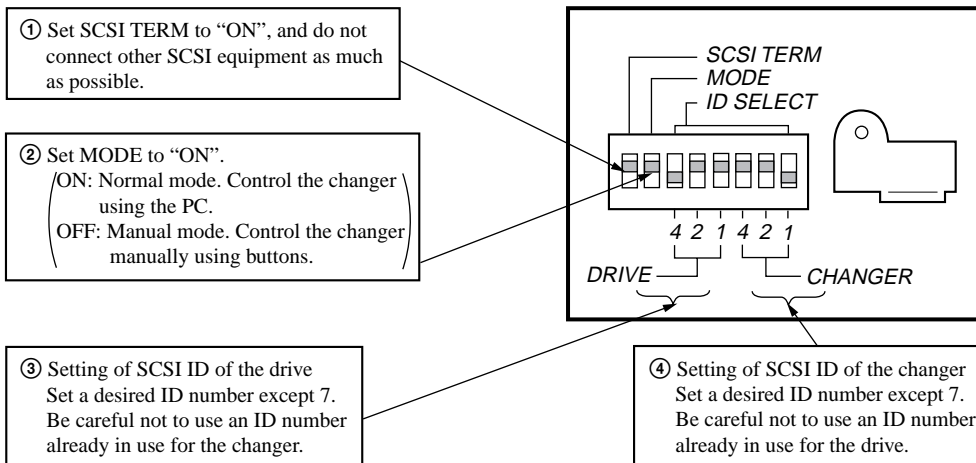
① Set SCSI TERM to "ON", and do not connect other SCSI equipment as much as possible.

② Set MODE to "ON".
ON: Normal mode. Control the changer using the PC.
OFF: Manual mode. Control the changer manually using buttons.

SCSI TERM
MODE
ID SELECT

4 2 1 4 2 1
DRIVE
CHANGER

③ Setting of SCSI ID of the drive
Set a desired ID number except 7.
Be careful not to use an ID number already in use for the changer.

④ Setting of SCSI ID of the changer
Set a desired ID number except 7.
Be careful not to use an ID number already in use for the drive.